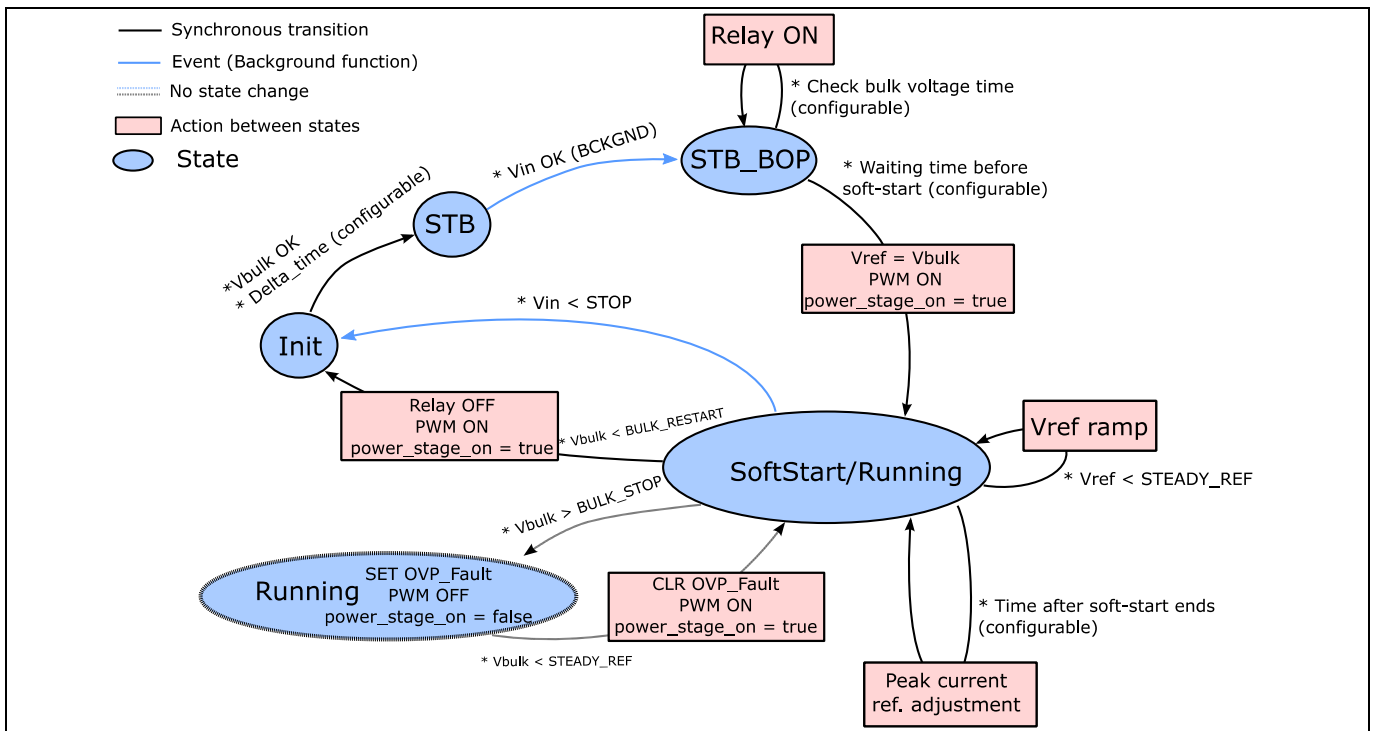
Synchronous transition
Event (Background function)
No state change
Action between states
State

Relay ON
* Check bulk voltage time (configurable)
STB_BOP
* Vin OK (BCKGND)
STB
* Waiting time before soft-start (configurable)
*Vbulk OK
* Delta_time (configurable)
Vref = Vbulk
PWM ON
power_stage_on = true
* Vin < STOP
Init
Relay OFF
PWM ON
power_stage_on = true
* Vbulk < BULK_RESTART
Vref ramp
SoftStart/Running
* Vref < STEADY_REF
* Vbulk > BULK_STOP
Running
SET OVP_Fault
PWM OFF
power_stage_on = false
CLR OVP_Fault
PWM ON
power_stage_on = true
* Time after soft-start ends (configurable)
* Vbulk < STEADY_REF
Peak current ref. adjustment